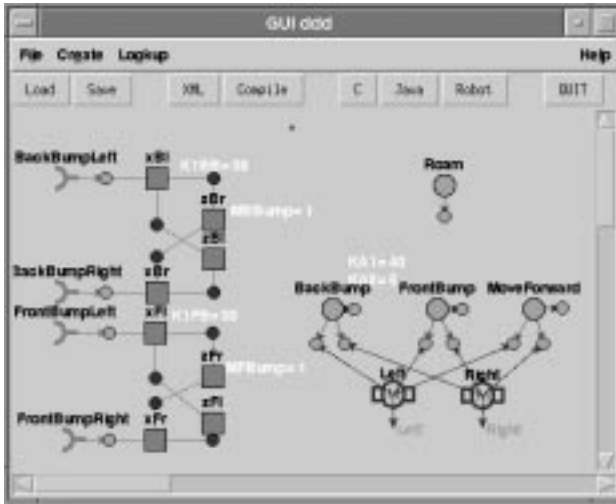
GUI dddd

File Create Logkup Help

Load Save XML Compile C Java Robot QUIT

BackBumpLeft xBl K1BB=30
xBr MBBump=1
xBl
BackBumpRight xBr
FrontBumpLeft xFl K1FB=30
xFr MFBump=1
xFl
FrontBumpRight xFr

Roam

KA1=40
KA2=5
BackBump FrontBump MoveForward

Left Right
Left Right